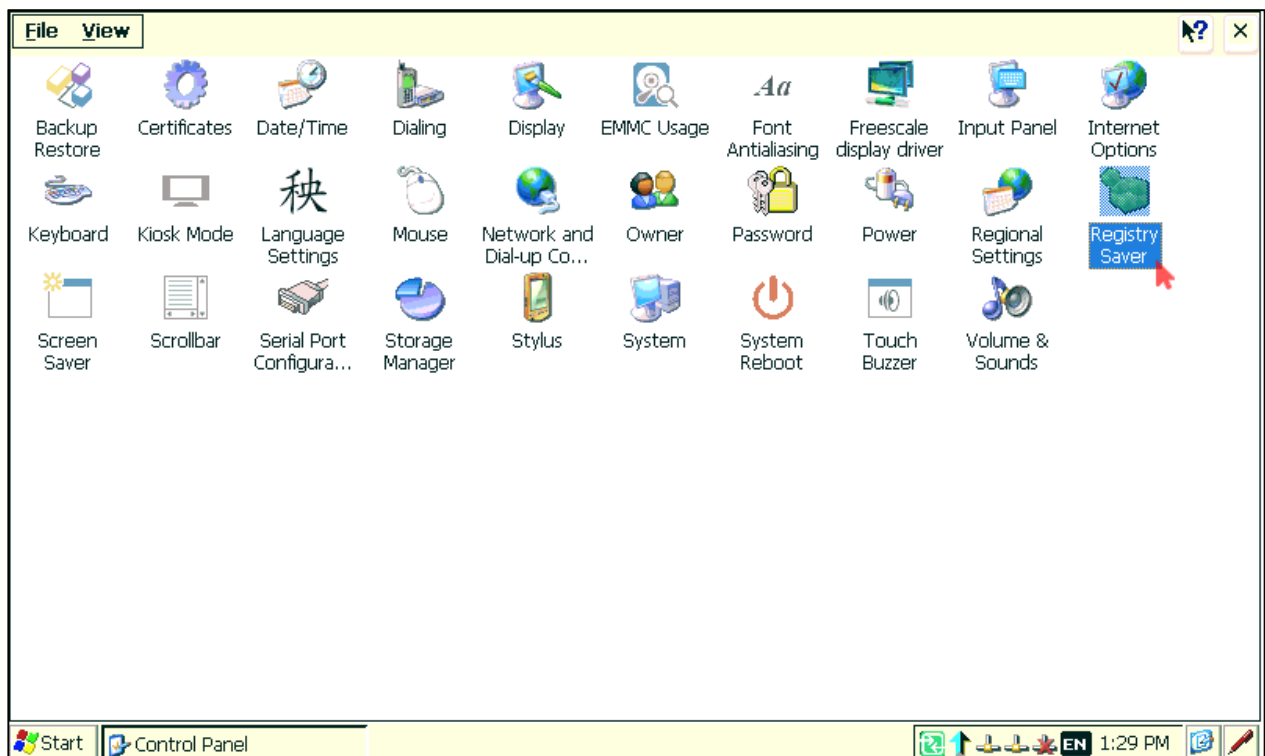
File View

?
×

Backup Restore
Certificates
Date/Time
Dialing
Display
EMMC Usage
Aa
Font Antialiasing
Freescale display driver
Input Panel
Internet Options

Keyboard
Kiosk Mode
秧
Language Settings
Mouse
Network and Dial-up Co...
Owner
Password
Power
Regional Settings
Registry Saver

Screen Saver
Scrollbar
Serial Port Configura...
Storage Manager
Stylus
System
System Reboot
Touch Buzzer
Volume & Sounds

Start
Control Panel
EN
1:29 PM